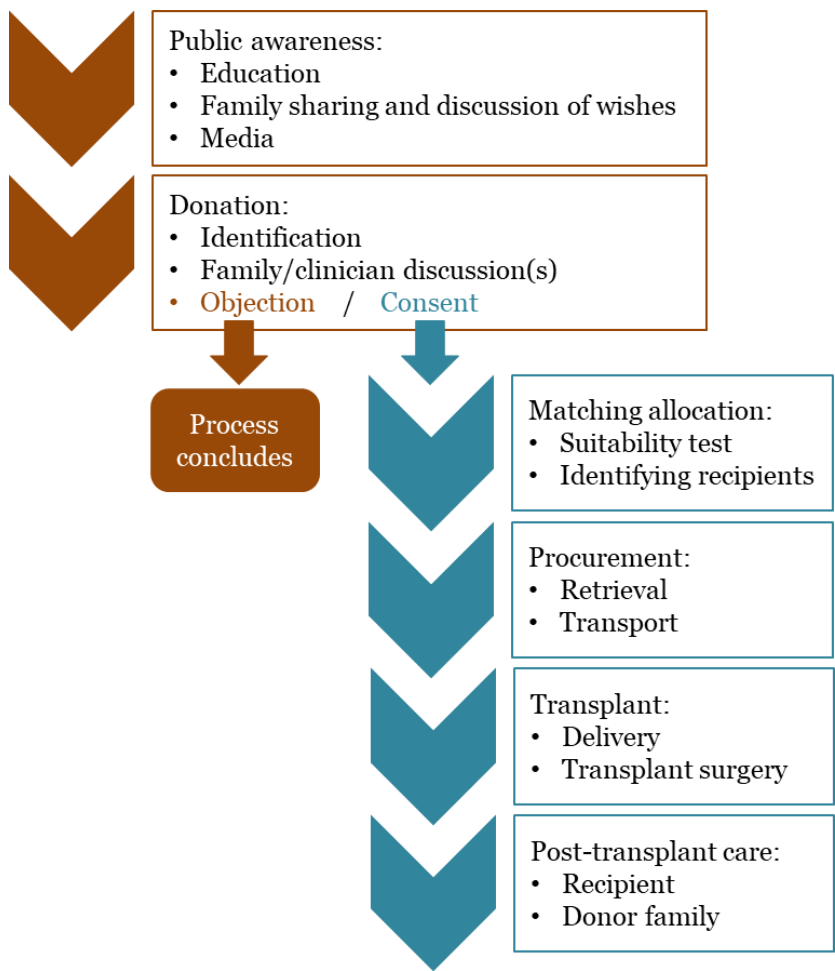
Public awareness:
• Education
• Family sharing and discussion of wishes
• Media

Donation:
• Identification
• Family/clinician discussion(s)
• Objection / Consent

Process concludes

Matching allocation:
• Suitability test
• Identifying recipients

Procurement:
• Retrieval
• Transport

Transplant:
• Delivery
• Transplant surgery

Post-transplant care:
• Recipient
• Donor family